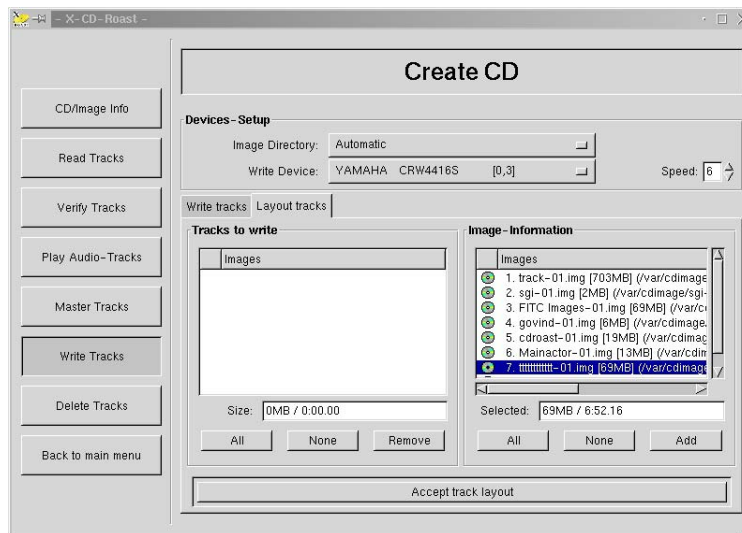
- X-CD-Roast -

Create CD

CD/Image Info

Read Tracks

Verify Tracks

Play Audio-Tracks

Master Tracks

Write Tracks

Delete Tracks

Back to main menu

Devices-Setup

Image Directory: Automatic

Write Device: YAMAHA CRW4416S [0,3]

Speed: 6

Write tracks | Layout tracks

Tracks to write

Images

Size: 0MB / 0:00.00

All | None | Remove

Image-Information

Images

1. track-01.img [703MB] (/var/cdimage
2. sgi-01.img [2MB] (/var/cdimage/sgi-
3. FITC Images-01.img [69MB] (/var/c
4. govind-01.img [6MB] (/var/cdimage.
5. cdroast-01.img [19MB] (/var/cdimag
6. Mainactor-01.img [13MB] (/var/cdim
7. ttttttttttt-01.img [69MB] (/var/cdimage

Selected: 69MB / 6:52.16

All | None | Add

Accept track layout